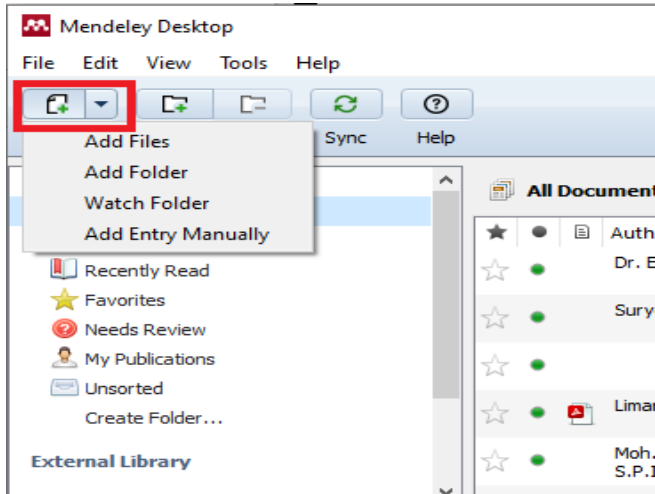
Mendeley Desktop

File Edit View Tools Help

Sync Help

Add Files
Add Folder
Watch Folder
Add Entry Manually

Recently Read
Favorites
Needs Review
My Publications
Unsorted
Create Folder...

External Library

All Document

Auth

Dr. E

Sury

Limar

Moh.
S.P.I